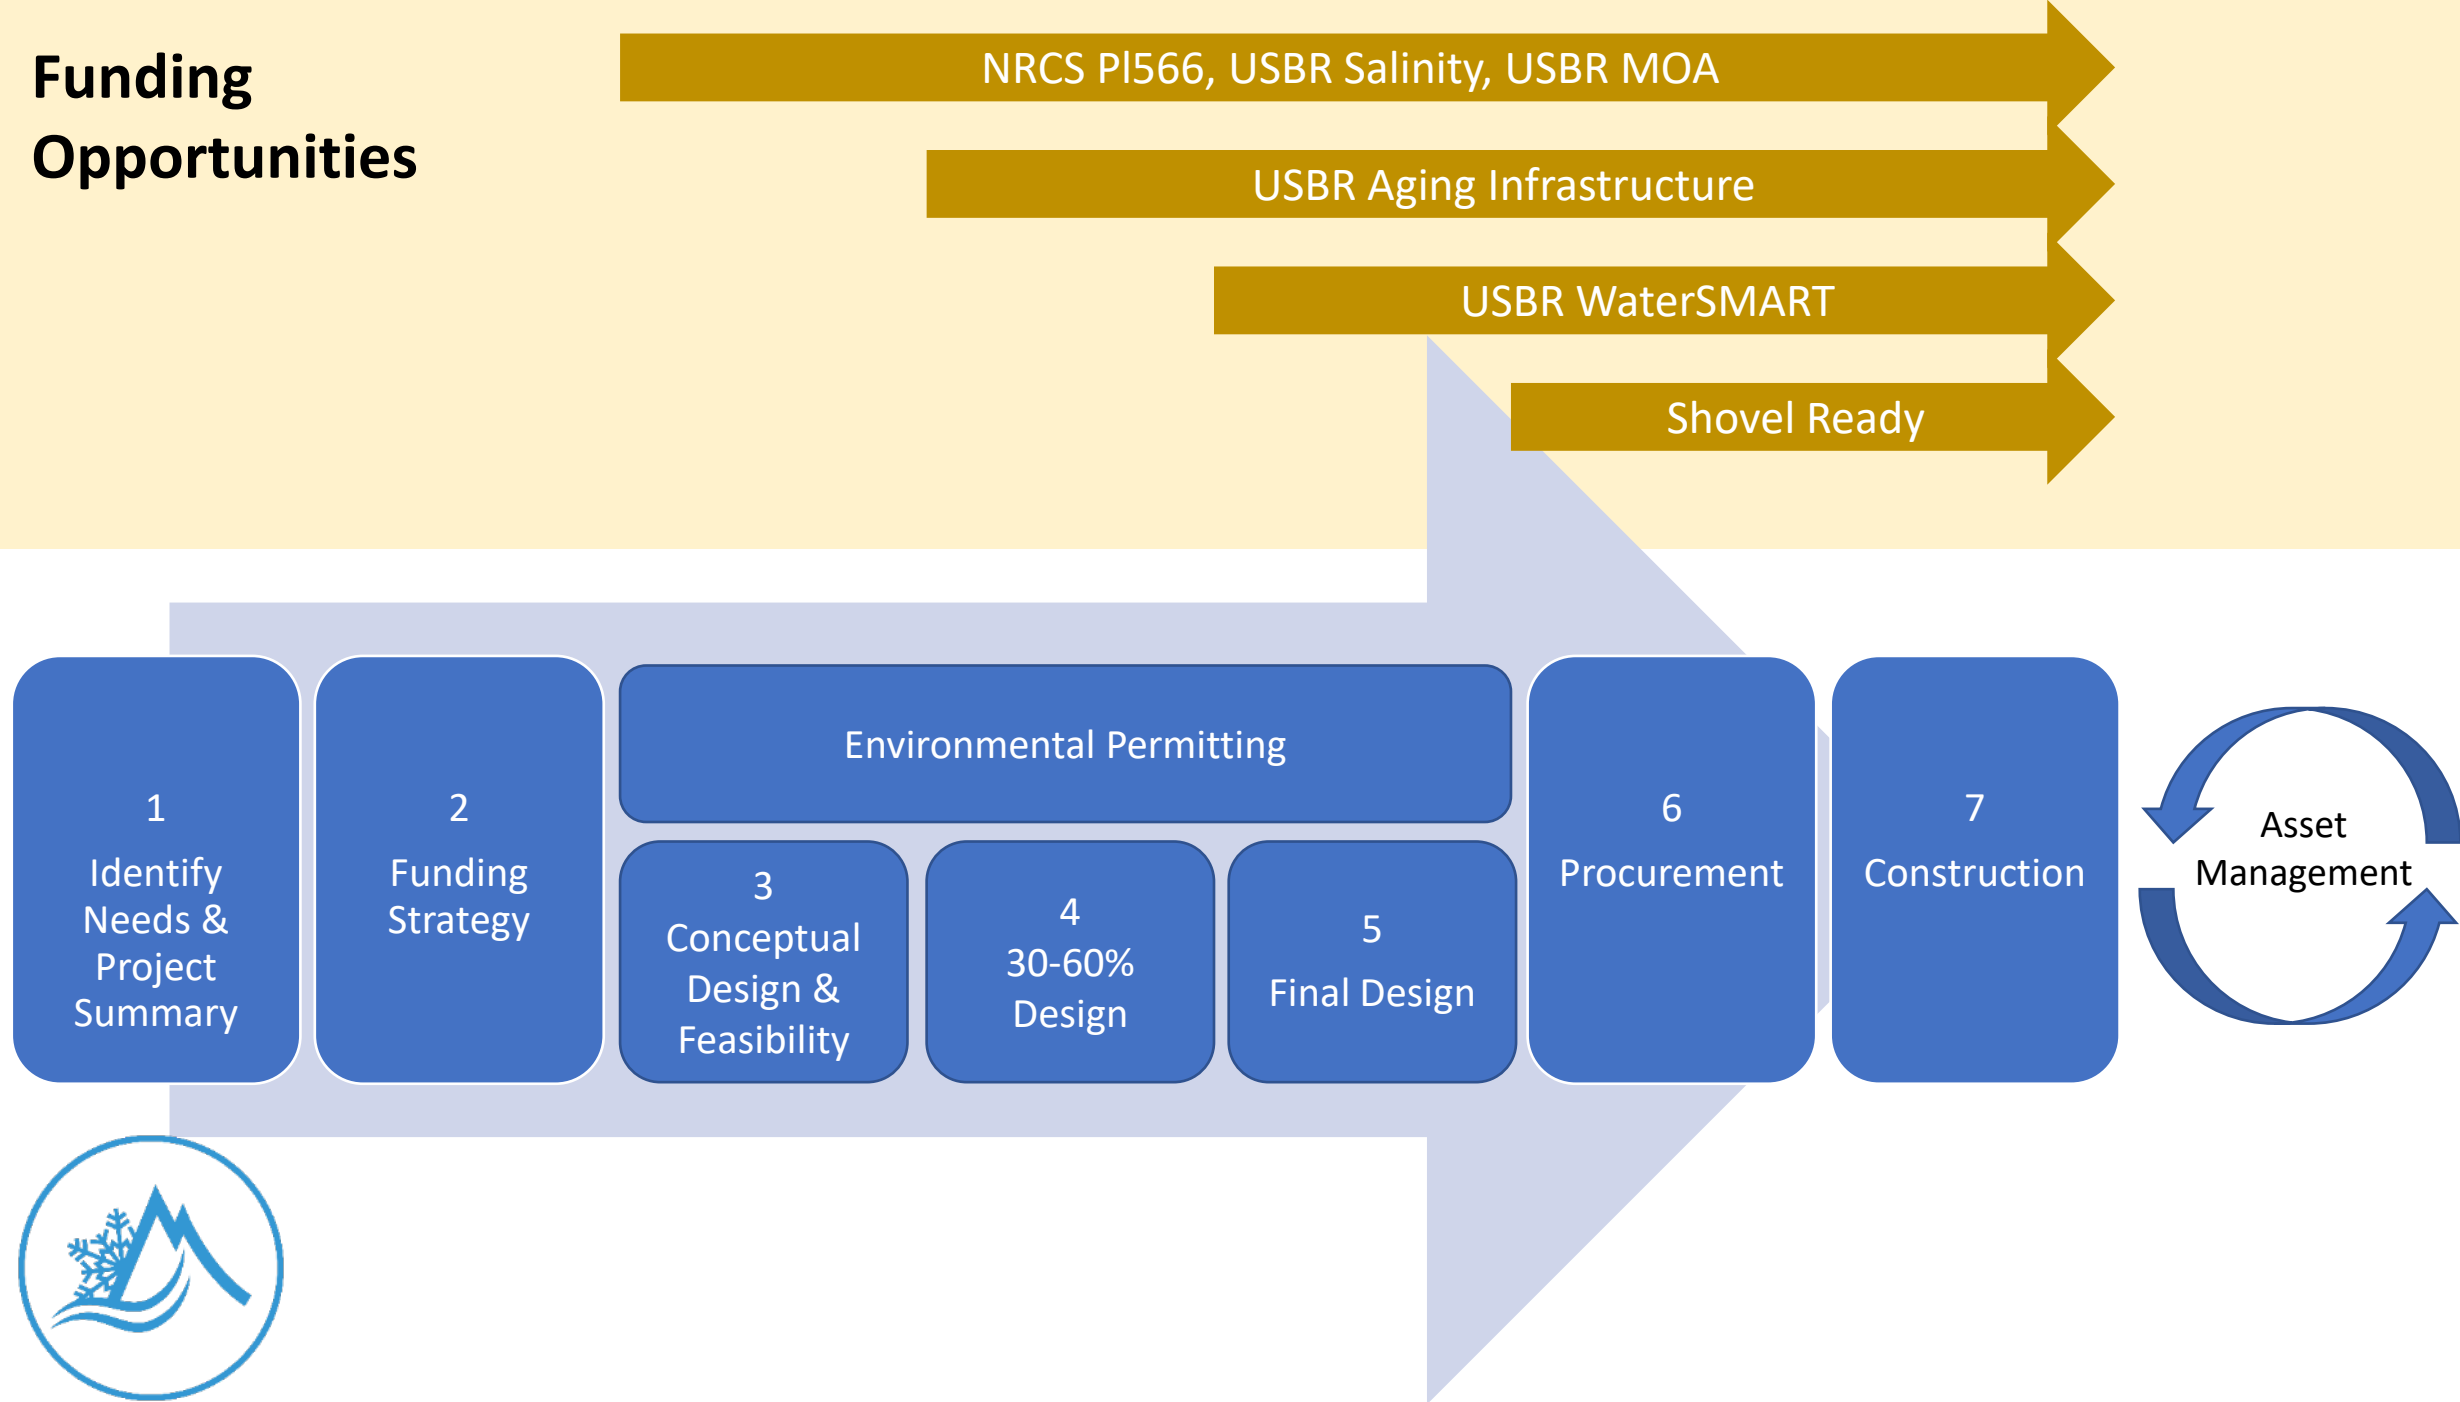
Funding Opportunities

NRCS Pl566, USBR Salinity, USBR MOA

USBR Aging Infrastructure

USBR WaterSMART

Shovel Ready

1
Identify Needs & Project Summary

2
Funding Strategy

Environmental Permitting

3
Conceptual Design & Feasibility

4
30-60% Design

5
Final Design

6
Procurement

7
Construction

Asset Management